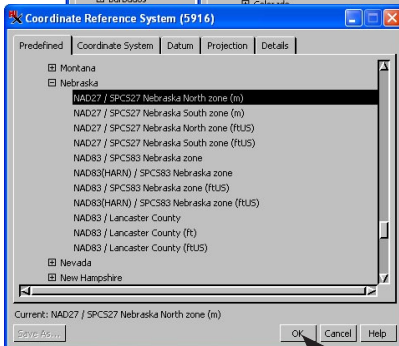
Coordinate Reference System (5916)

Predefined | Coordinate System | Datum | Projection | Details

⊞ Montana
⊟ Nebraska
NAD27 / SPCS27 Nebraska North zone (m)
NAD27 / SPCS27 Nebraska South zone (m)
NAD27 / SPCS27 Nebraska North zone (ftUS)
NAD27 / SPCS27 Nebraska South zone (ftUS)
NAD83 / SPCS83 Nebraska zone
NAD83(HARN) / SPCS83 Nebraska zone
NAD83 / SPCS83 Nebraska zone (ftUS)
NAD83(HARN) / SPCS83 Nebraska zone (ftUS)
NAD83 / Lancaster County
NAD83 / Lancaster County (ft)
NAD83 / Lancaster County (ftUS)
⊞ Nevada
⊞ New Hampshire

Current: NAD27 / SPCS27 Nebraska North zone (m)

Save As... | OK | Cancel | Help